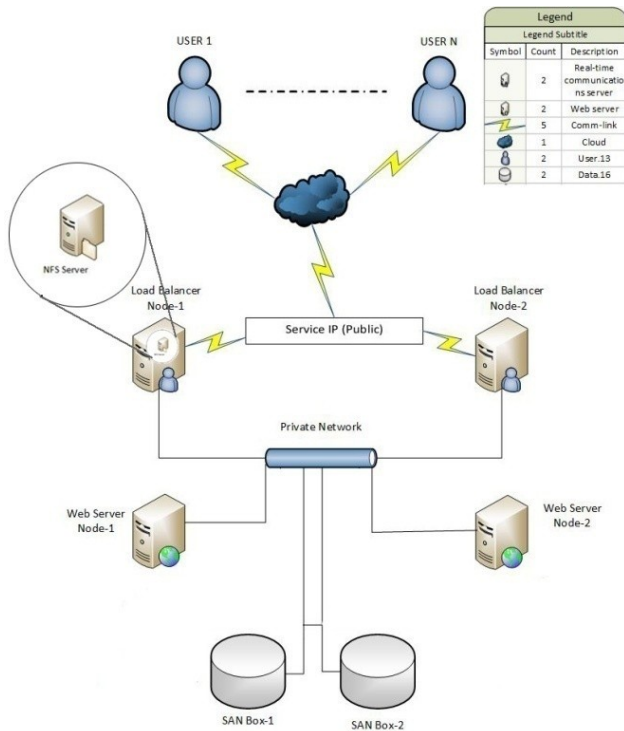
Legend

Legend Subtitle

| Symbol | Count | Description |
|---|---|---|
| | 2 | Real-time communications server |
| | 2 | Web server |
| | 5 | Comm-link |
| | 1 | Cloud |
| | 2 | User.13 |
| | 2 | Data.16 |

USER 1

USER N

NFS Server

Load Balancer Node-1

Service IP (Public)

Load Balancer Node-2

Private Network

Web Server Node-1

Web Server Node-2

SAN Box-1

SAN Box-2